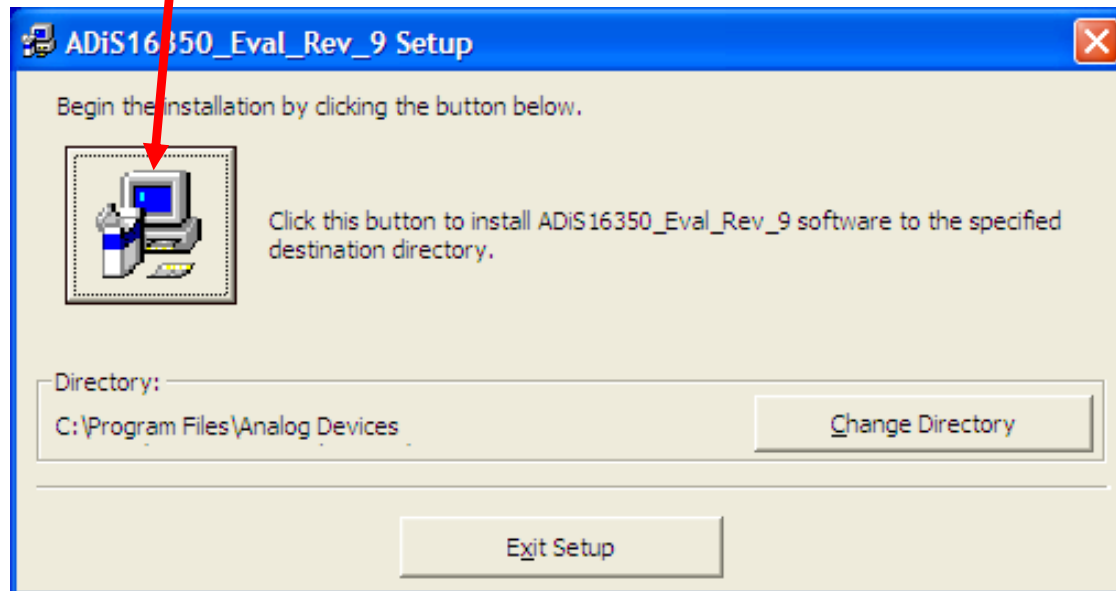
ADiS16350_Eval_Rev_9 Setup

Begin the installation by clicking the button below.

Click this button to install ADiS16350_Eval_Rev_9 software to the specified destination directory.

Directory:

C:\Program Files\Analog Devices

Change Directory

Exit Setup